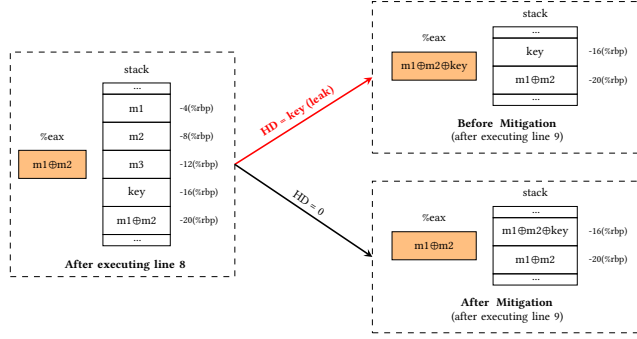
stack

%eax

m1⊕m2

...

m1 -4(%rbp)

m2 -8(%rbp)

m3 -12(%rbp)

key -16(%rbp)

m1⊕m2 -20(%rbp)

...

After executing line 8

HD = key (leak)

HD = 0

stack

%eax

m1⊕m2⊕key

...

key -16(%rbp)

m1⊕m2 -20(%rbp)

...

Before Mitigation
(after executing line 9)

stack

%eax

m1⊕m2

...

m1⊕m2⊕key -16(%rbp)

m1⊕m2 -20(%rbp)

...

After Mitigation
(after executing line 9)